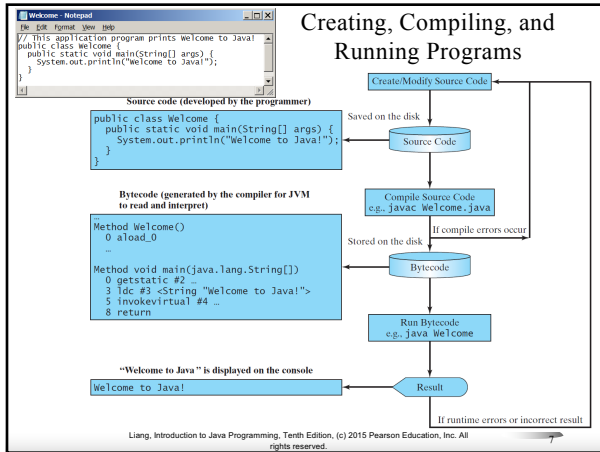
Welcome - Notepad
File Edit Format View Help
// This application program prints Welcome to Java!
public class Welcome {
public static void main(String[] args) {
System.out.println("Welcome to Java!");
}
}

Creating, Compiling, and Running Programs

Create/Modify Source Code

Source code (developed by the programmer)

public class Welcome {
public static void main(String[] args) {
System.out.println("Welcome to Java!");
}
}

Saved on the disk

Source Code

Bytecode (generated by the compiler for JVM to read and interpret)

Compile Source Code
e.g., javac Welcome.java

…
Method Welcome()
0 aload_0
…

Method void main(java.lang.String[])
0 getstatic #2 …
3 ldc #3 <String "Welcome to Java!">
5 invokevirtual #4 …
8 return

Stored on the disk

If compile errors occur

Bytecode

Run Bytecode
e.g., java Welcome

"Welcome to Java" is displayed on the console

Welcome to Java!

Result

If runtime errors or incorrect result

Liang, Introduction to Java Programming, Tenth Edition, (c) 2015 Pearson Education, Inc. All rights reserved.

7